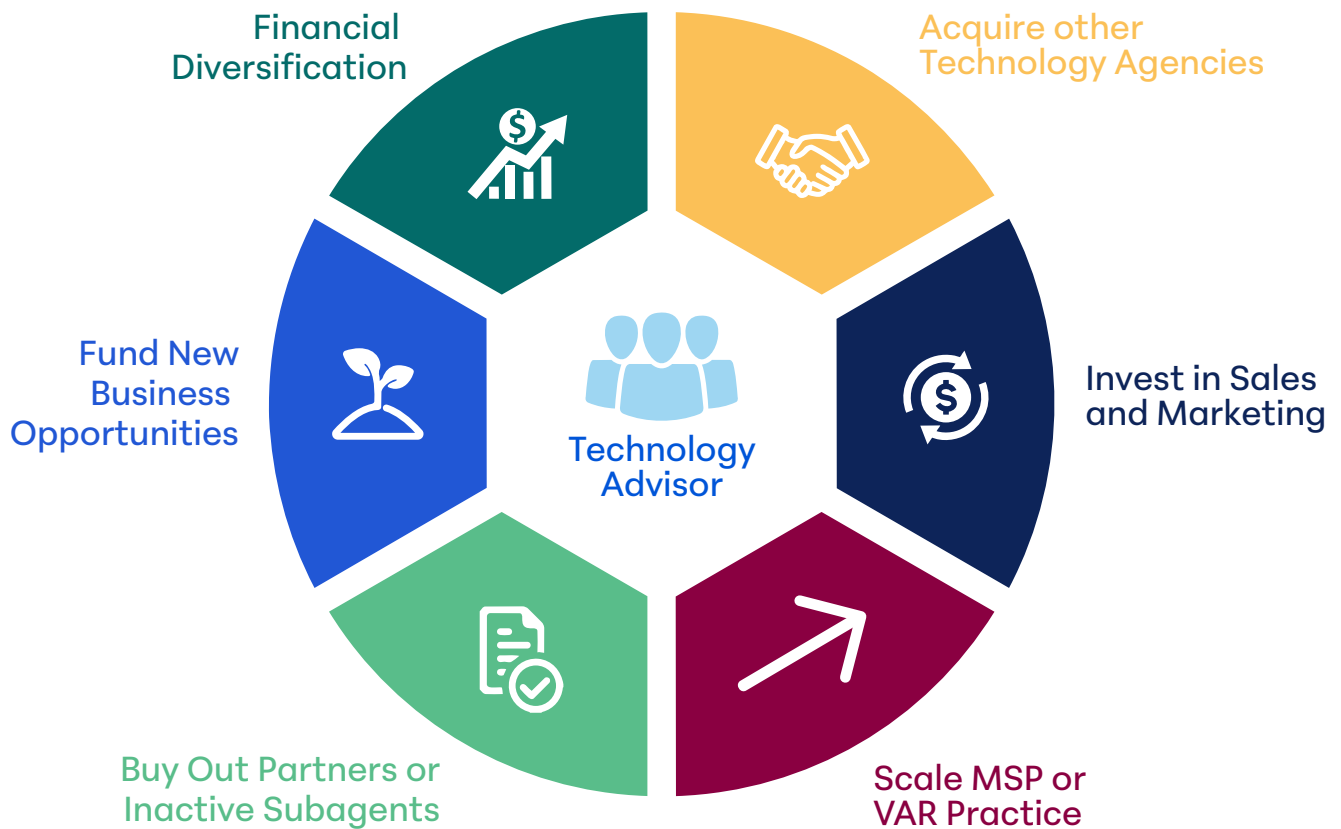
Financial Diversification

Acquire other Technology Agencies

Fund New Business Opportunities

Technology Advisor

Invest in Sales and Marketing

Buy Out Partners or Inactive Subagents

Scale MSP or VAR Practice